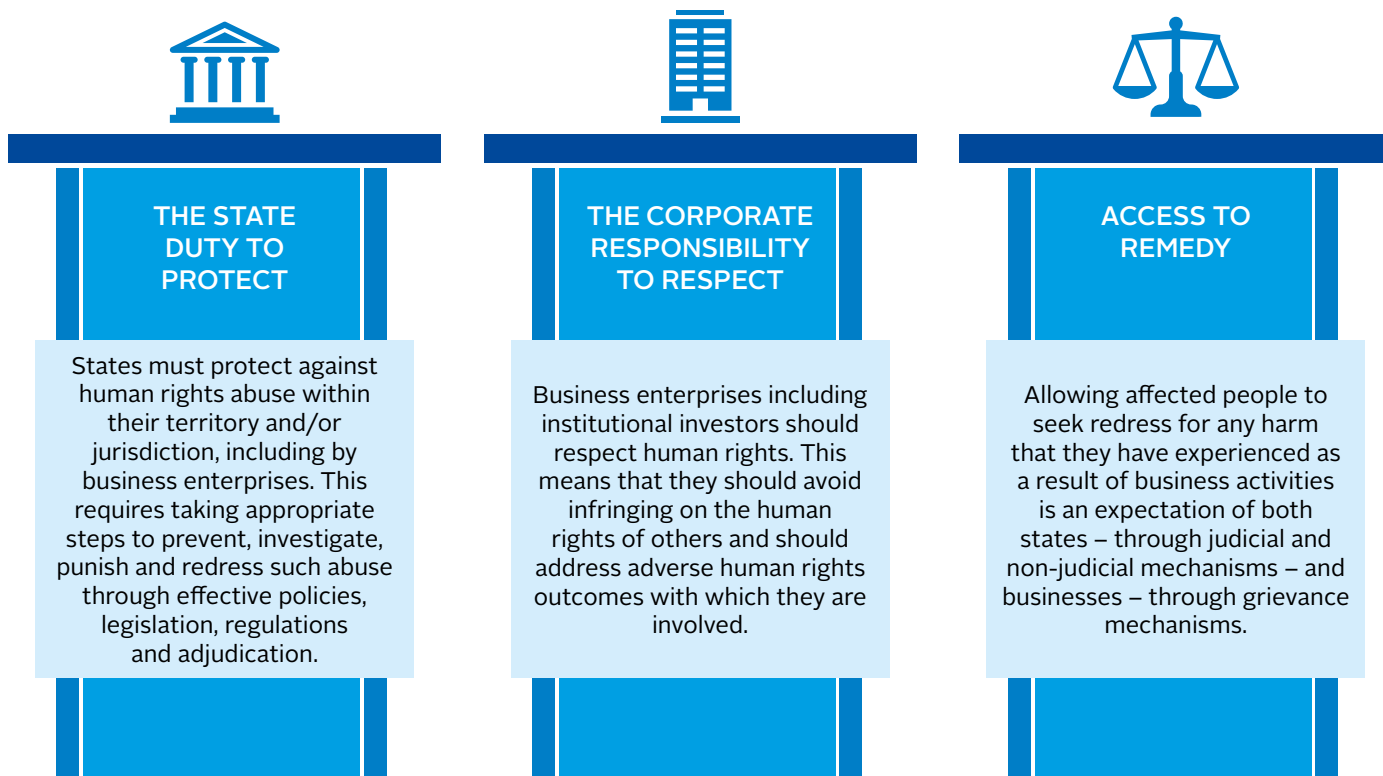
THE STATE DUTY TO PROTECT

States must protect against human rights abuse within their territory and/or jurisdiction, including by business enterprises. This requires taking appropriate steps to prevent, investigate, punish and redress such abuse through effective policies, legislation, regulations and adjudication.

THE CORPORATE RESPONSIBILITY TO RESPECT

Business enterprises including institutional investors should respect human rights. This means that they should avoid infringing on the human rights of others and should address adverse human rights outcomes with which they are involved.

ACCESS TO REMEDY

Allowing affected people to seek redress for any harm that they have experienced as a result of business activities is an expectation of both states – through judicial and non-judicial mechanisms – and businesses – through grievance mechanisms.